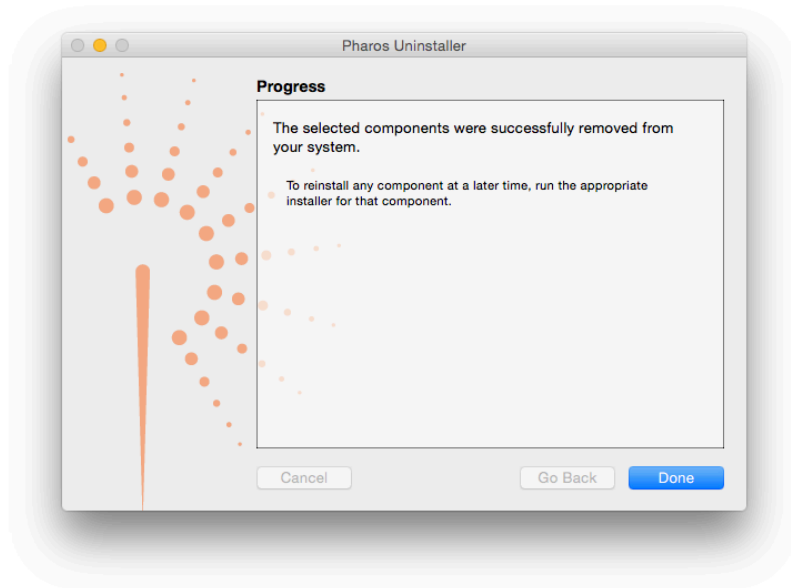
Pharos Uninstaller

Progress

The selected components were successfully removed from your system.

To reinstall any component at a later time, run the appropriate installer for that component.

Cancel

Go Back

Done